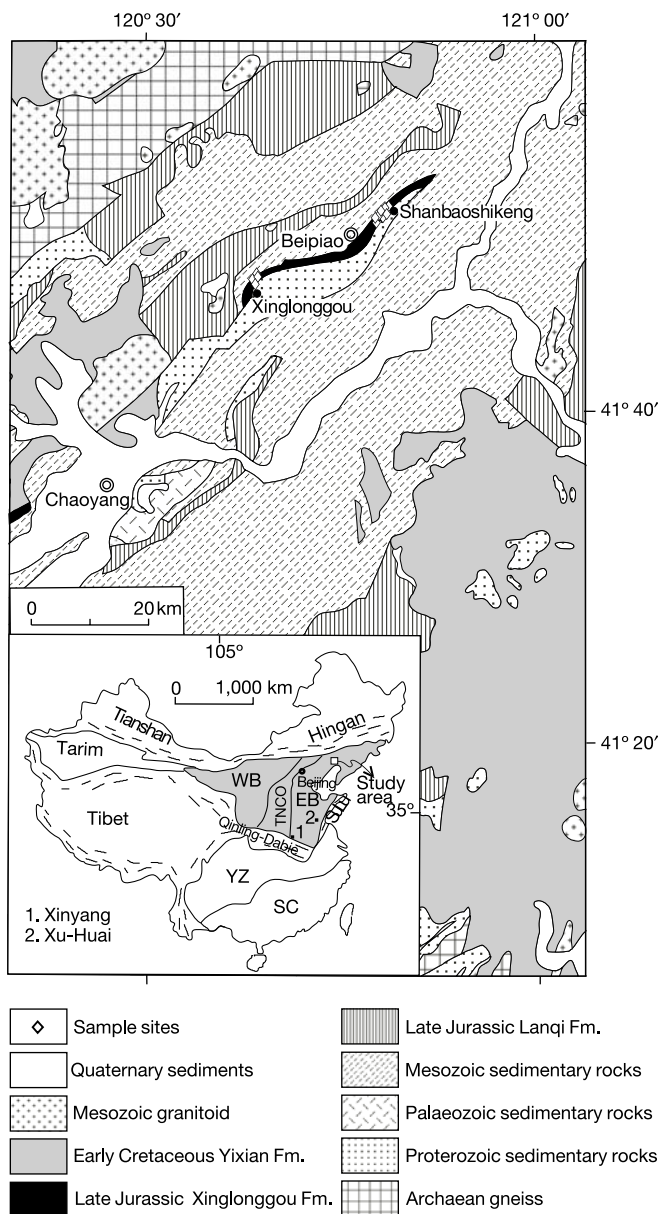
120° 30′
121° 00′

Shanbaoshikeng
Beipiao
Xinglonggou

41° 40′

Chaoyang

0
20 km

105°
0
1,000 km

Tianshan
Hingan
Tarim
WB
TNCO
Beijing
EB
2
Study area
35°
Tibet
Qinling-Dabie
1
YZ
SC

1. Xinyang
2. Xu-Huai

41° 20′

Sample sites
Quaternary sediments
Mesozoic granitoid
Early Cretaceous Yixian Fm.
Late Jurassic Xinglonggou Fm.
Late Jurassic Lanqi Fm.
Mesozoic sedimentary rocks
Palaeozoic sedimentary rocks
Proterozoic sedimentary rocks
Archaean gneiss